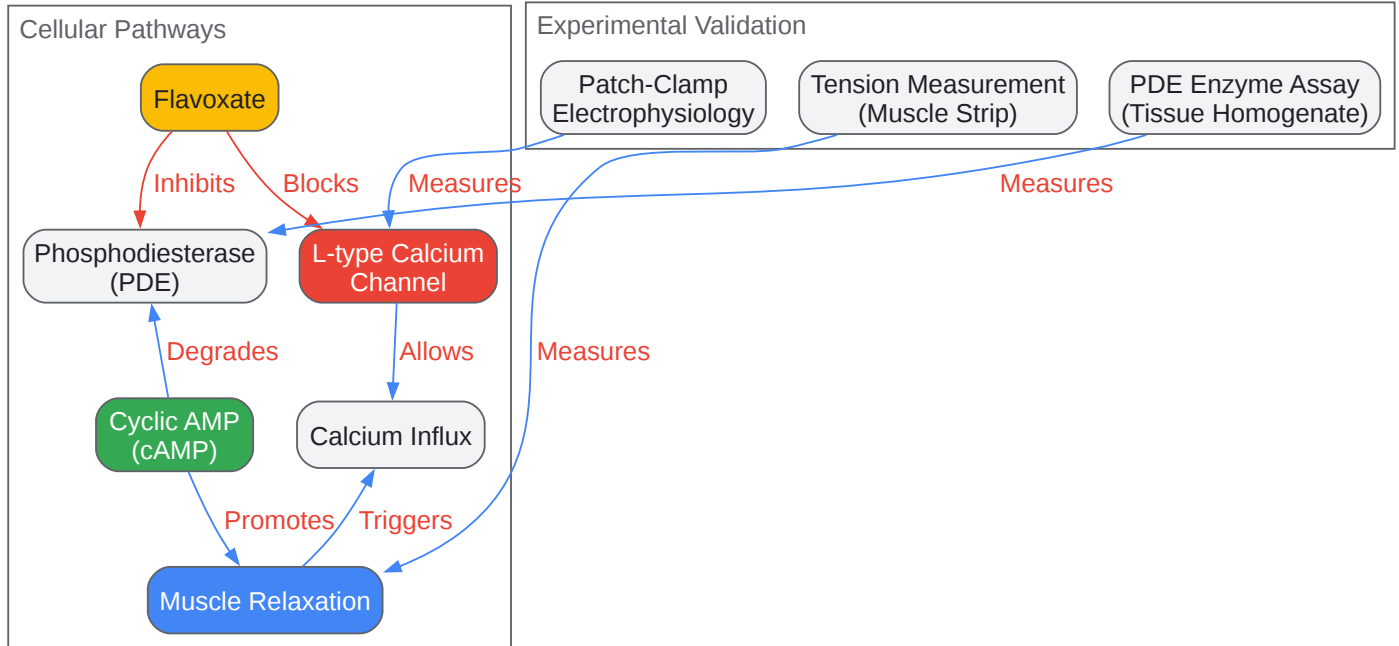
Cellular Pathways

Flavoxate

Inhibits

Blocks

Phosphodiesterase (PDE)

L-type Calcium Channel

Degrades

Allows

Cyclic AMP (cAMP)

Calcium Influx

Promotes

Triggers

Muscle Relaxation

Experimental Validation

Patch-Clamp Electrophysiology

Tension Measurement (Muscle Strip)

PDE Enzyme Assay (Tissue Homogenate)

Measures

Measures

Measures